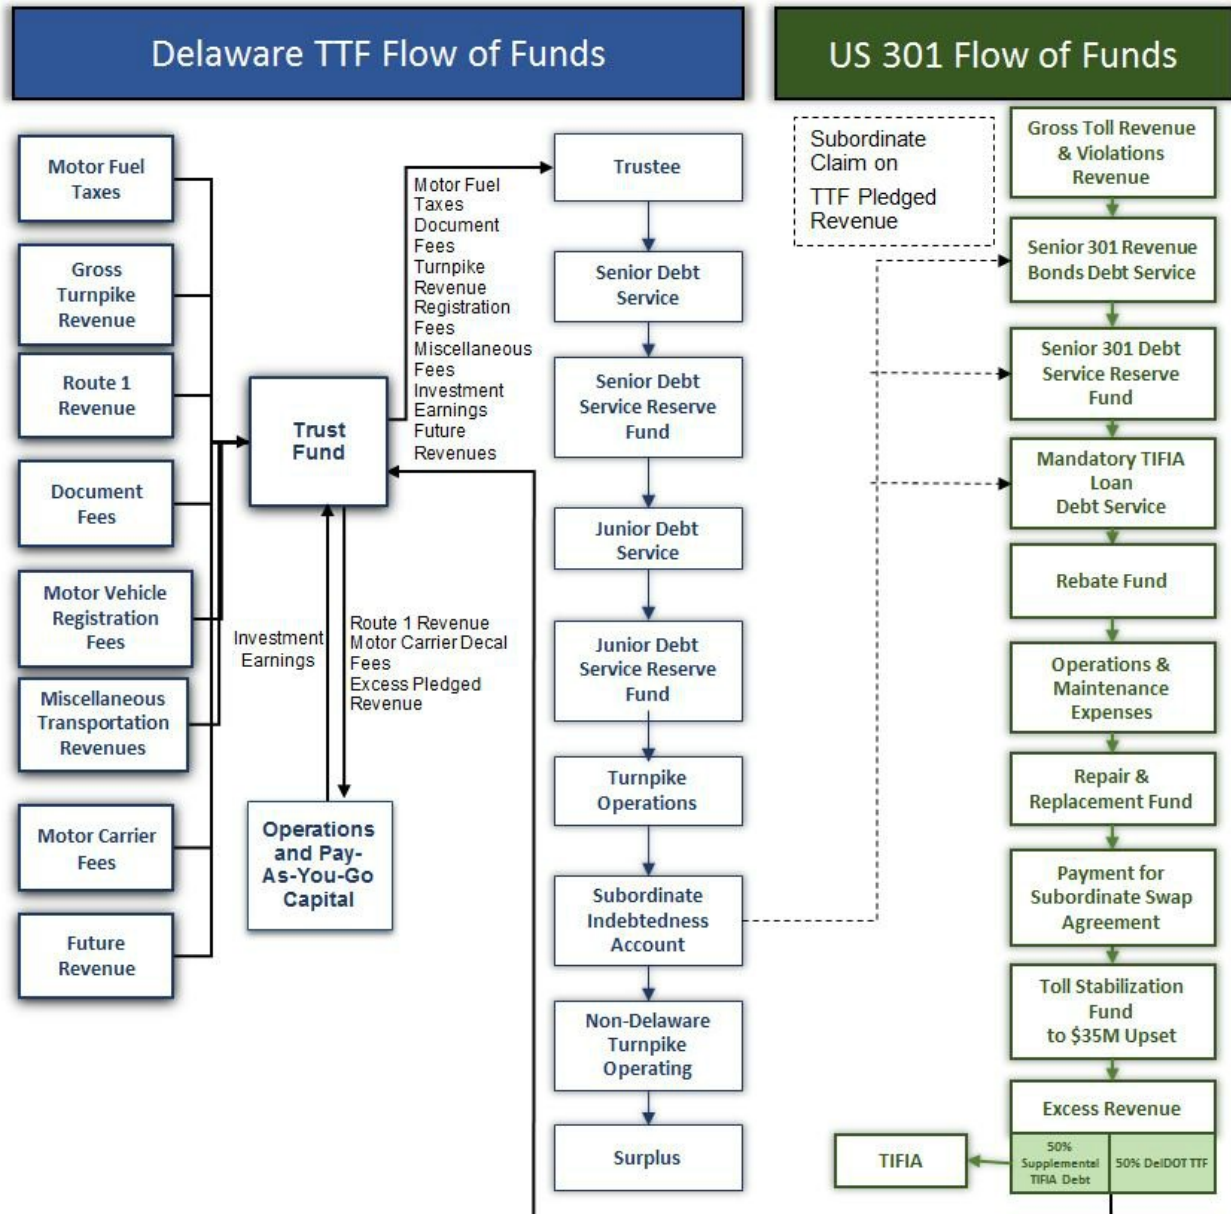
Delaware TTF Flow of Funds

US 301 Flow of Funds

Motor Fuel Taxes

Gross Turnpike Revenue

Route 1 Revenue

Document Fees

Motor Vehicle Registration Fees

Miscellaneous Transportation Revenues

Motor Carrier Fees

Future Revenue

Trust Fund

Motor Fuel Taxes Document Fees Turnpike Revenue Registration Fees Miscellaneous Fees Investment Earnings Future Revenues

Investment Earnings

Route 1 Revenue Motor Carrier Decal Fees Excess Pledged Revenue

Operations and Pay-As-You-Go Capital

Trustee

Senior Debt Service

Senior Debt Service Reserve Fund

Junior Debt Service

Junior Debt Service Reserve Fund

Turnpike Operations

Subordinate Indebtedness Account

Non-Delaware Turnpike Operating

Surplus

Subordinate Claim on TTF Pledged Revenue

Gross Toll Revenue & Violations Revenue

Senior 301 Revenue Bonds Debt Service

Senior 301 Debt Service Reserve Fund

Mandatory TIFIA Loan Debt Service

Rebate Fund

Operations & Maintenance Expenses

Repair & Replacement Fund

Payment for Subordinate Swap Agreement

Toll Stabilization Fund to $35M Upset

Excess Revenue

50% Supplemental TIFIA Debt

50% DelDOT TTF

TIFIA